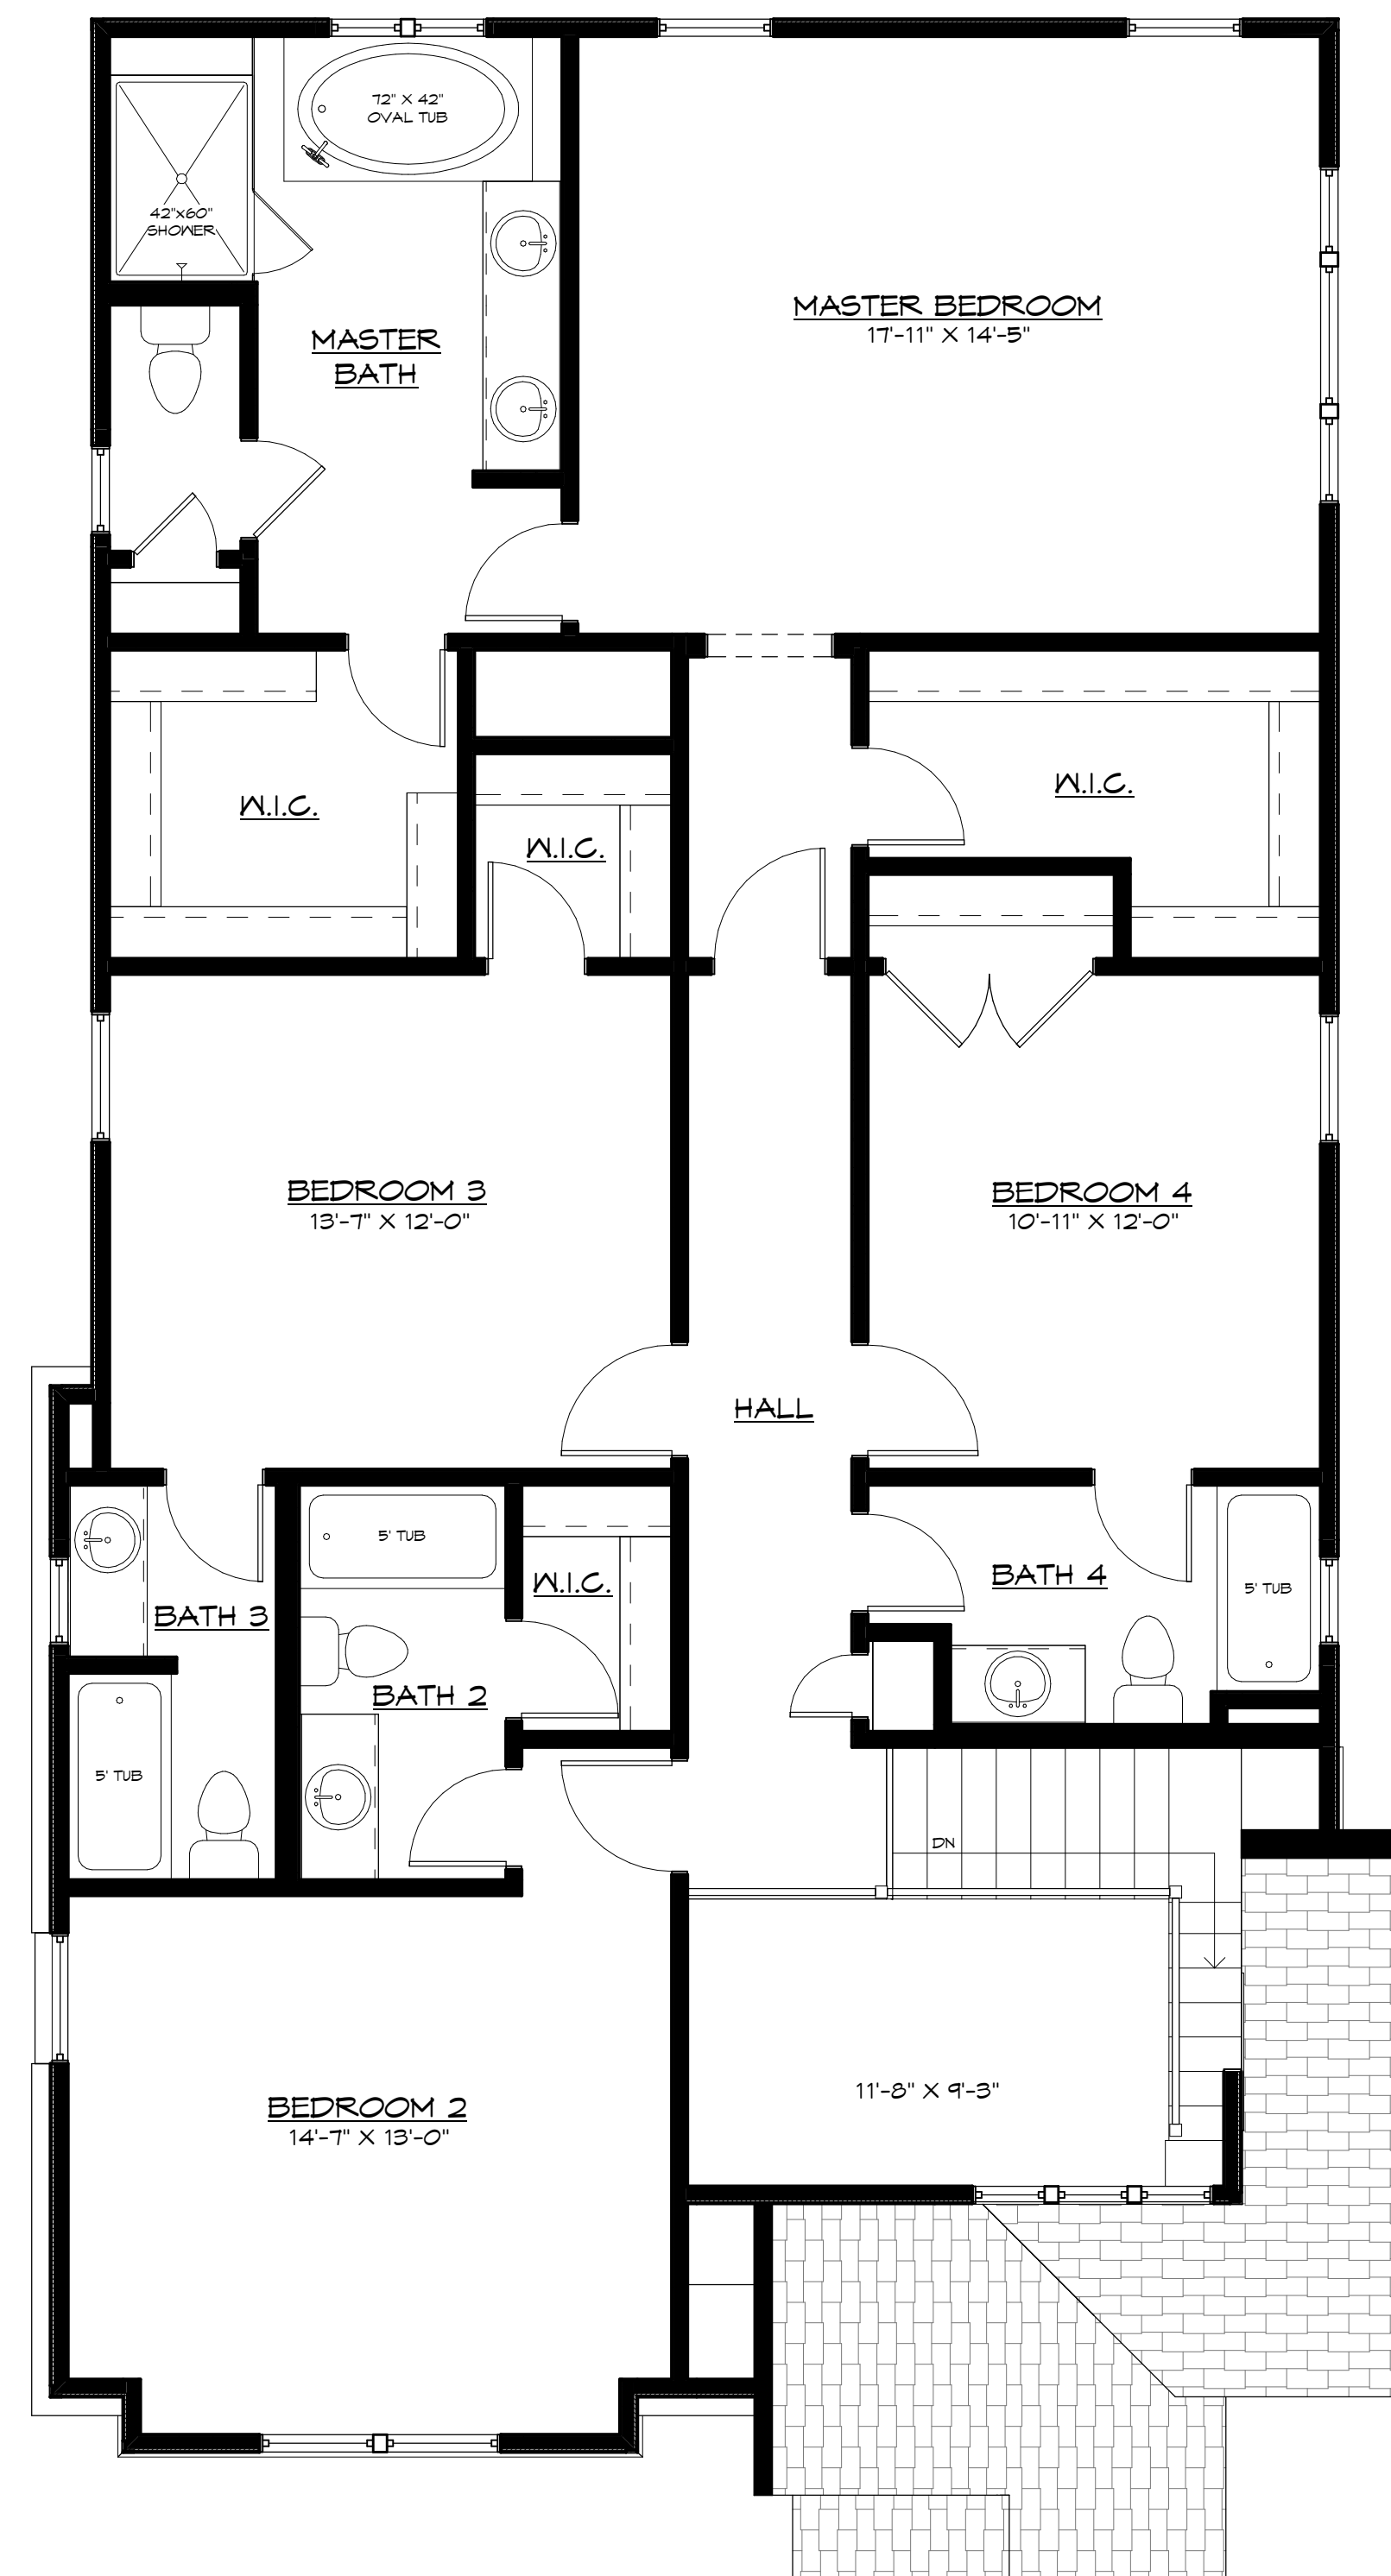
72" X 42"
OVAL TUB

42"x60"
SHOWER

MASTER BATH

MASTER BEDROOM
17'-11" X 14'-5"

W.I.C.

W.I.C.

W.I.C.

BEDROOM 3
13'-7" X 12'-0"

BEDROOM 4
10'-11" X 12'-0"

HALL

5' TUB

W.I.C.

BATH 3

BATH 2

BATH 4

5' TUB

5' TUB

DN

11'-8" X 9'-3"

BEDROOM 2
14'-7" X 13'-0"